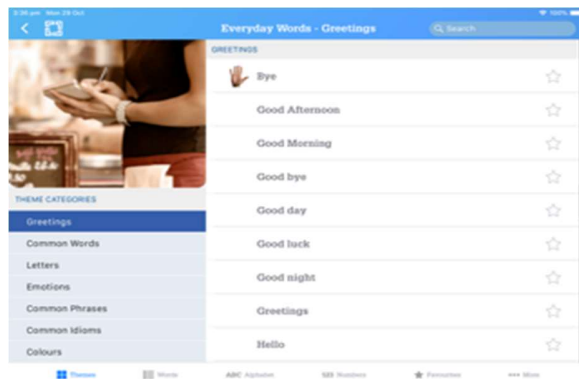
3:36 pm Mon 29 Oct

100%

Everyday Words - Greetings

Search

GREETINGS

Bye

Good Afternoon

Good Morning

Good bye

Good day

Good luck

Good night

Greetings

Hello

THEME CATEGORIES

Greetings

Common Words

Letters

Emotions

Common Phrases

Common Idioms

Colours

Themes

Words

ABC Alphabet

123 Numbers

Favourites

More